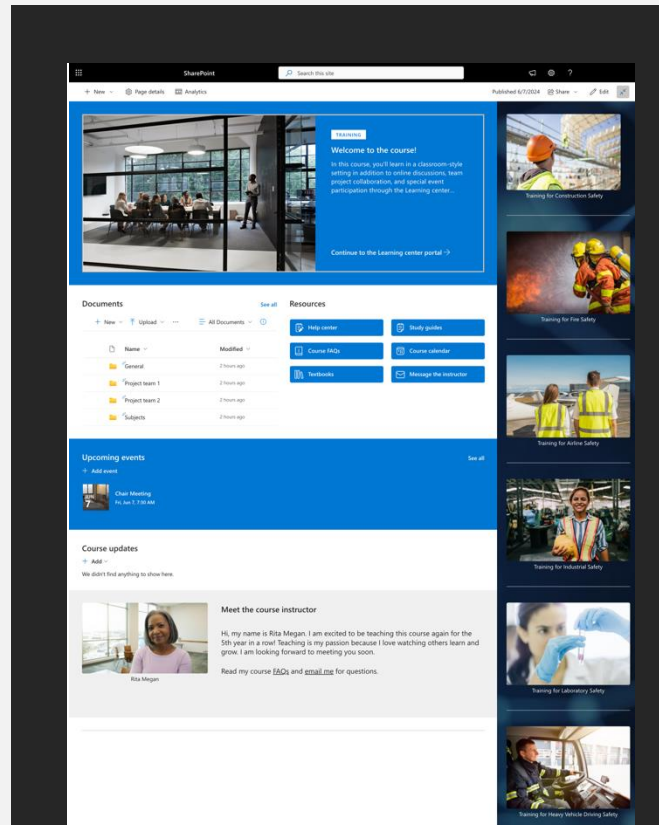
SharePoint

Search this site

+ New | Page details | Analytics

Published 6/7/2024 | Share | Edit

TRAINING

Welcome to the course!

In this course, you'll learn in a classroom-style setting in addition to online discussions, team project collaboration, and special event participation through the Learning center...

Continue to the Learning center portal →

Training for Construction Safety

Documents

See all

+ New | Upload | ··· | All Documents

| Name | Modified |
|---|---|
| General | 2 hours ago |
| Project team 1 | 2 hours ago |
| Project team 2 | 2 hours ago |
| Subjects | 2 hours ago |

Resources

Help center

Study guides

Course FAQs

Course calendar

Textbooks

Message the instructor

Training for Fire Safety

Training for Airline Safety

Upcoming events

See all

+ Add event

JUN 7

Chair Meeting

Fri, Jun 7, 7:30 AM

Training for Industrial Safety

Course updates

+ Add

We didn't find anything to show here.

Meet the course instructor

Hi, my name is Rita Megan. I am excited to be teaching this course again for the 5th year in a row! Teaching is my passion because I love watching others learn and grow. I am looking forward to meeting you soon.

Read my course FAQs and email me for questions.

Rita Megan

Training for Laboratory Safety

Training for Heavy Vehicle Driving Safety